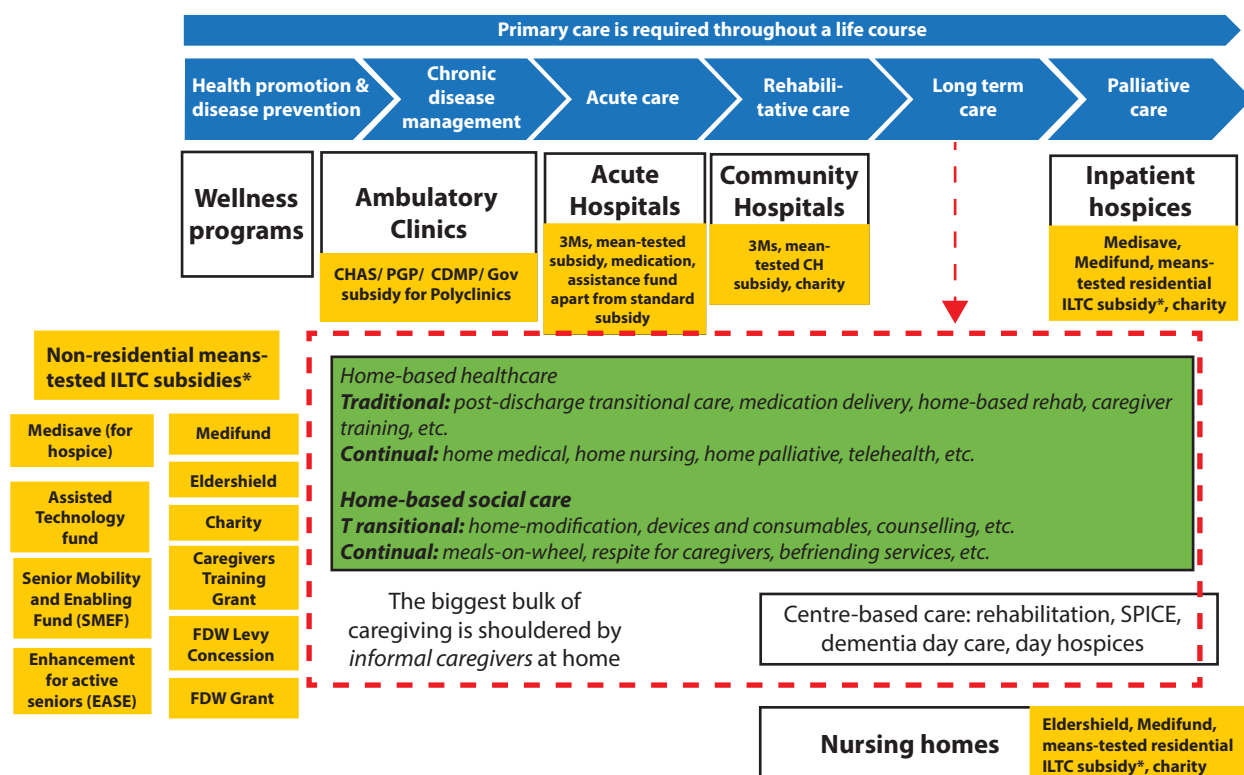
Primary care is required throughout a life course

Health promotion & disease prevention

Chronic disease management

Acute care

Rehabilitative care

Long term care

Palliative care

Wellness programs

Ambulatory Clinics

CHAS/ PGP/ CDMP/ Gov subsidy for Polyclinics

Acute Hospitals

3Ms, mean-tested subsidy, medication, assistance fund apart from standard subsidy

Community Hospitals

3Ms, mean-tested CH subsidy, charity

Inpatient hospices

Medisave, Medifund, means-tested residential ILTC subsidy*, charity

Non-residential means-tested ILTC subsidies*

Medisave (for hospice)

Medifund

Eldershield

Assisted Technology fund

Charity

Caregivers Training Grant

Senior Mobility and Enabling Fund (SMEF)

FDW Levy Concession

Enhancement for active seniors (EASE)

FDW Grant

Home-based healthcare
Traditional: post-discharge transitional care, medication delivery, home-based rehab, caregiver training, etc.
Continual: home medical, home nursing, home palliative, telehealth, etc.

Home-based social care
T ransitional: home-modification, devices and consumables, counselling, etc.
Continual: meals-on-wheel, respite for caregivers, befriending services, etc.

The biggest bulk of caregiving is shouldered by informal caregivers at home

Centre-based care: rehabilitation, SPICE, dementia day care, day hospices

Nursing homes

Eldershield, Medifund, means-tested residential ILTC subsidy*, charity